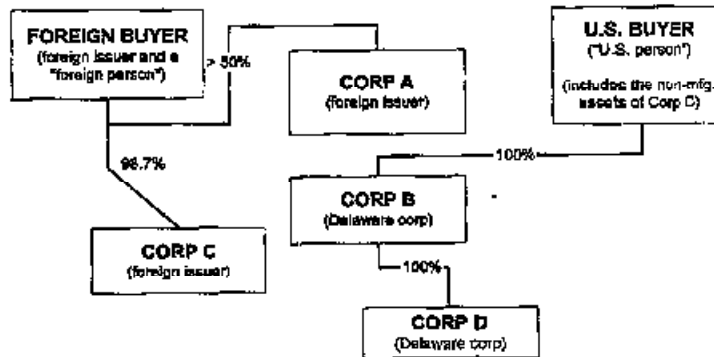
FOREIGN BUYER
(foreign issuer and a "foreign person")

> 50%

CORP A
(foreign issuer)

U.S. BUYER
("U.S. person")
(includes the non-mfg. assets of Corp D)

98.7%

100%

CORP B
(Delaware corp)

CORP C
(foreign issuer)

100%

CORP D
(Delaware corp)